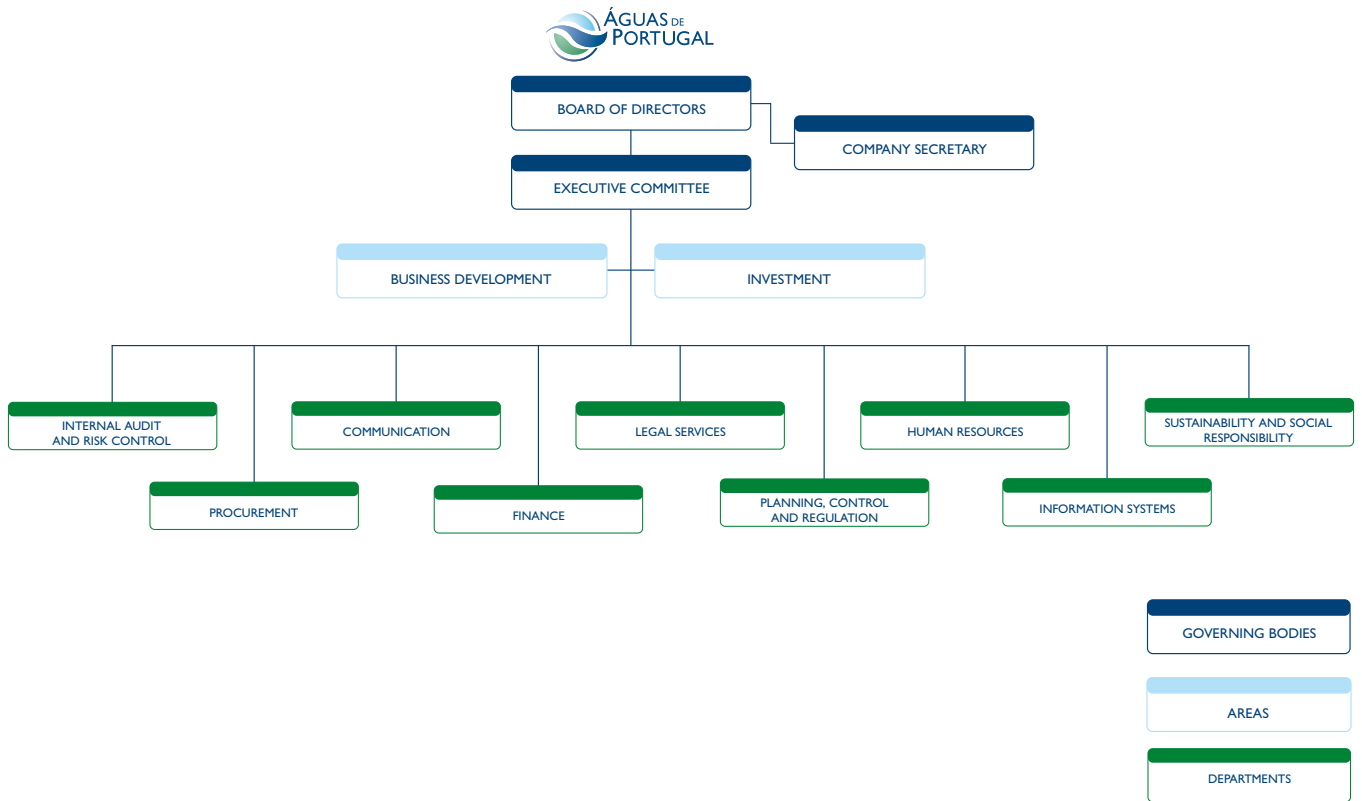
ÁGUAS DE PORTUGAL

BOARD OF DIRECTORS

COMPANY SECRETARY

EXECUTIVE COMMITTEE

BUSINESS DEVELOPMENT

INVESTMENT

INTERNAL AUDIT AND RISK CONTROL

COMMUNICATION

LEGAL SERVICES

HUMAN RESOURCES

SUSTAINABILITY AND SOCIAL RESPONSIBILITY

PROCUREMENT

FINANCE

PLANNING, CONTROL AND REGULATION

INFORMATION SYSTEMS

GOVERNING BODIES

AREAS

DEPARTMENTS